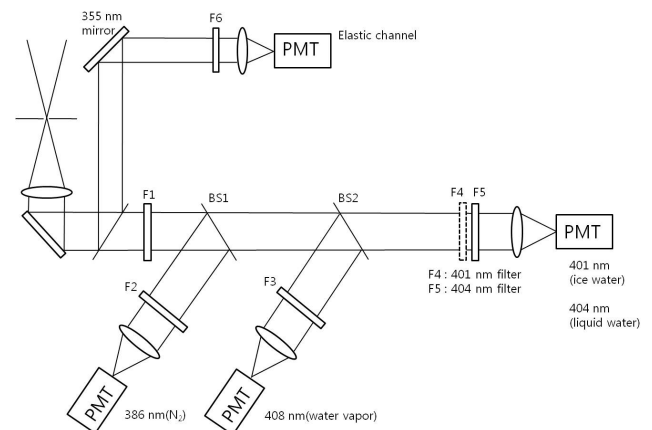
355 nm mirror

F6

PMT

Elastic channel

F1

BS1

BS2

F4

F5

PMT

F4 : 401 nm filter
F5 : 404 nm filter

401 nm (ice water)

404 nm (liquid water)

F2

F3

PMT

386 nm($N_2$)

PMT

408 nm(water vapor)